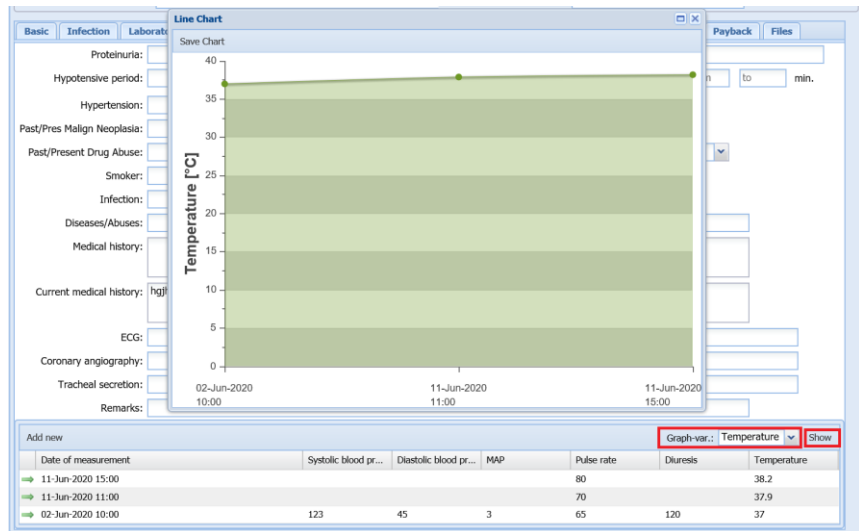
Basic | Infection | Laborat

Line Chart

Save Chart

Payback | Files

Proteinuria:
Hypotensive period:
Hypertension:
Past/Pres Malign Neoplasia:
Past/Present Drug Abuse:
Smoker:
Infection:
Diseases/Abuses:
Medical history:
Current medical history: hgjl
ECG:
Coronary angiography:
Tracheal secretion:
Remarks:

n to min.

Temperature [°C]

40
35
30
25
20
15
10
5
0

02-Jun-2020 10:00
11-Jun-2020 11:00
11-Jun-2020 15:00

Add new

Graph-var.: Temperature Show

| Date of measurement | Systolic blood pr... | Diastolic blood pr... | MAP | Pulse rate | Diuresis | Temperature |
|---|---|---|---|---|---|---|
| 11-Jun-2020 15:00 | | | | 80 | | 38.2 |
| 11-Jun-2020 11:00 | | | | 70 | | 37.9 |
| 02-Jun-2020 10:00 | 123 | 45 | 3 | 65 | 120 | 37 |